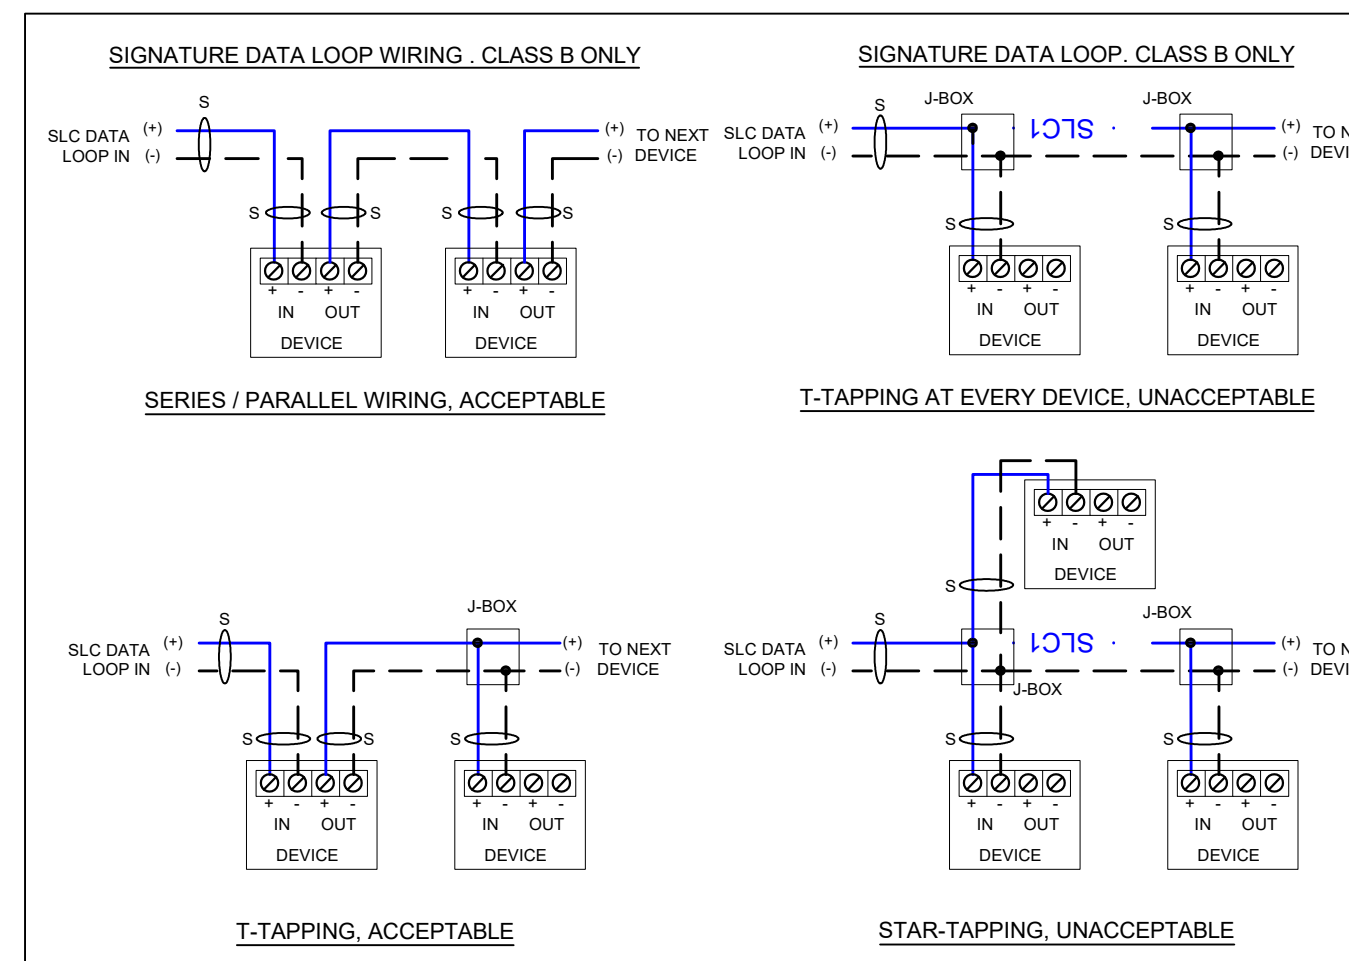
SIGNATURE DATA LOOP WIRING . CLASS B ONLY

S

SLC DATA (+)
LOOP IN (-)

(+) TO NEXT
(-) DEVICE

S S S S

+ - + -
IN OUT
DEVICE

+ - + -
IN OUT
DEVICE

SERIES / PARALLEL WIRING, ACCEPTABLE

SIGNATURE DATA LOOP. CLASS B ONLY

S J-BOX J-BOX

SLC DATA (+)
LOOP IN (-)

SLC1

(+) TO N
(-) DEVI

S S

+ - + -
IN OUT
DEVICE

+ - + -
IN OUT
DEVICE

T-TAPPING AT EVERY DEVICE, UNACCEPTABLE

S J-BOX

SLC DATA (+)
LOOP IN (-)

(+) TO NEXT
(-) DEVICE

S S S

+ - + -
IN OUT
DEVICE

+ - + -
IN OUT
DEVICE

T-TAPPING, ACCEPTABLE

+ - + -
IN OUT
DEVICE

S

S J-BOX

SLC DATA (+)
LOOP IN (-)

SLC1

J-BOX

(+) TO N
(-) DEVI

S S

+ - + -
IN OUT
DEVICE

+ - + -
IN OUT
DEVICE

STAR-TAPPING, UNACCEPTABLE